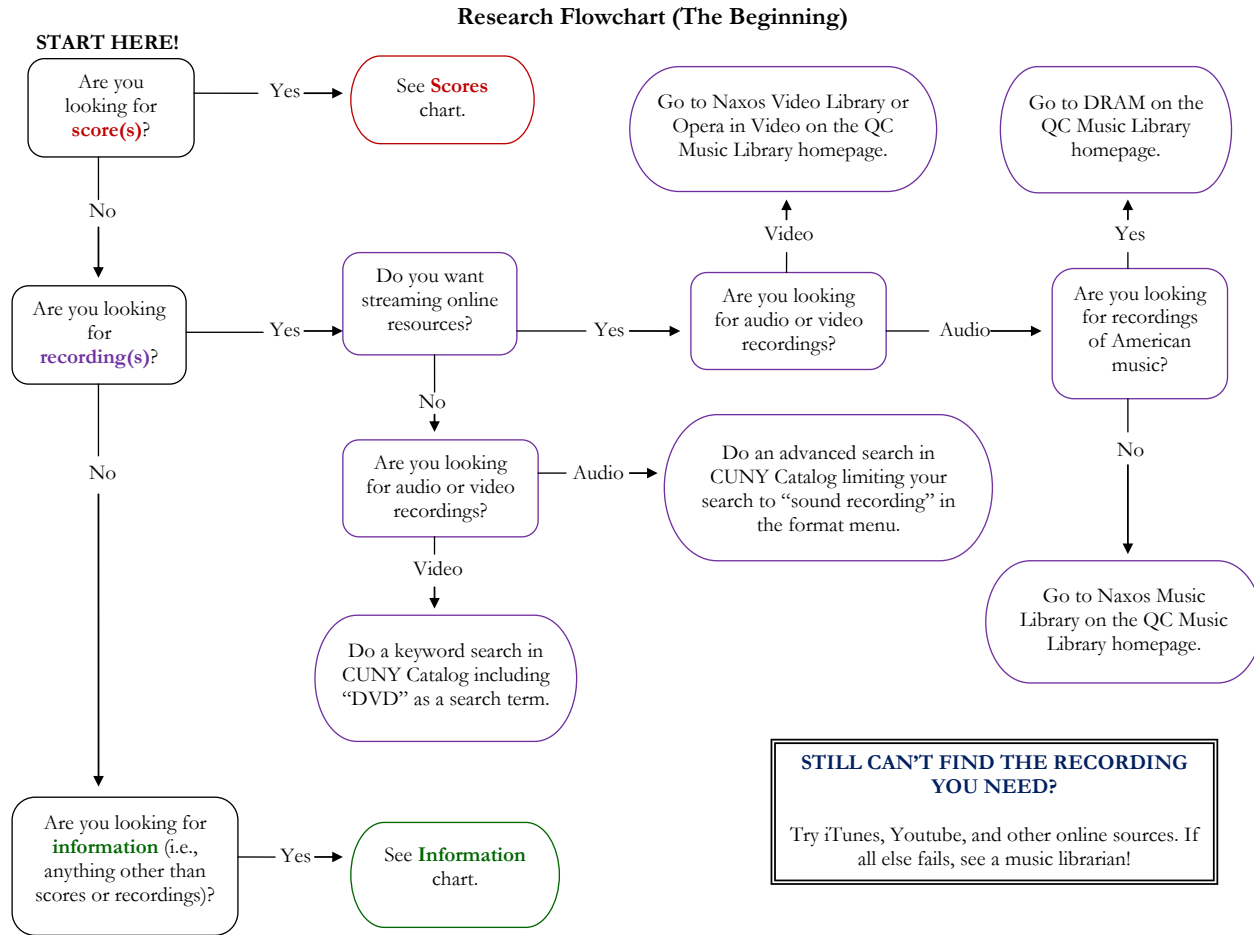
Research Flowchart (The Beginning)

START HERE!

Are you looking for score(s)?

Yes

See Scores chart.

No

Are you looking for recording(s)?

Yes

Do you want streaming online resources?

Yes

Are you looking for audio or video recordings?

Video

Go to Naxos Video Library or Opera in Video on the QC Music Library homepage.

Audio

Are you looking for recordings of American music?

Yes

Go to DRAM on the QC Music Library homepage.

No

Go to Naxos Music Library on the QC Music Library homepage.

No

Are you looking for audio or video recordings?

Audio

Do an advanced search in CUNY Catalog limiting your search to "sound recording" in the format menu.

Video

Do a keyword search in CUNY Catalog including "DVD" as a search term.

No

Are you looking for information (i.e., anything other than scores or recordings)?

Yes

See Information chart.

STILL CAN'T FIND THE RECORDING YOU NEED?

Try iTunes, Youtube, and other online sources. If all else fails, see a music librarian!